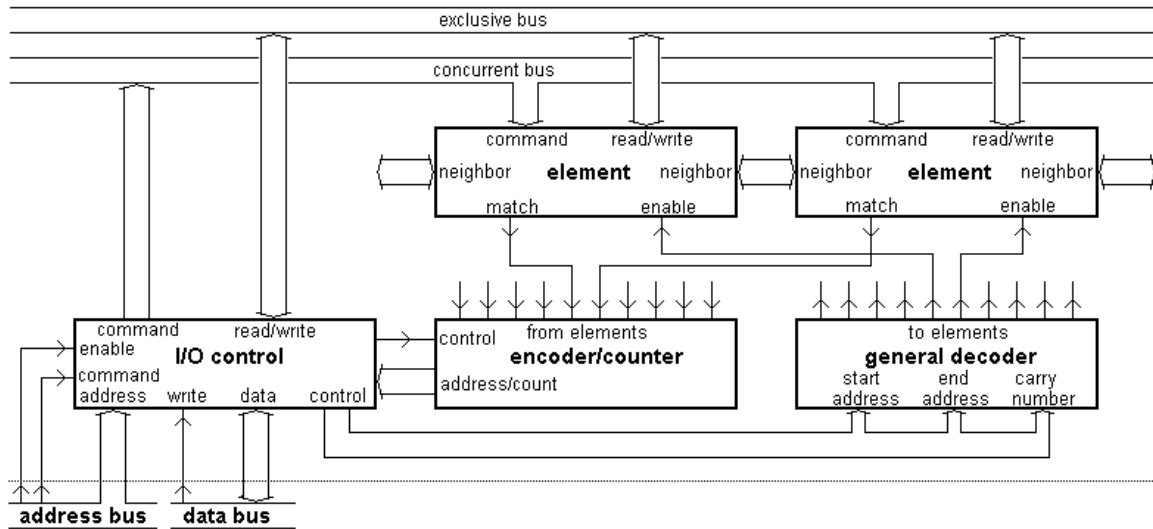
exclusive bus

concurrent bus

command read/write
neighbor **element** neighbor
match enable

command read/write
neighbor **element** neighbor
match enable

command read/write
enable
**I/O control**
command
address write data control

control from elements
**encoder/counter**
address/count

to elements
**general decoder**
start address end address carry number

**address bus** **data bus**